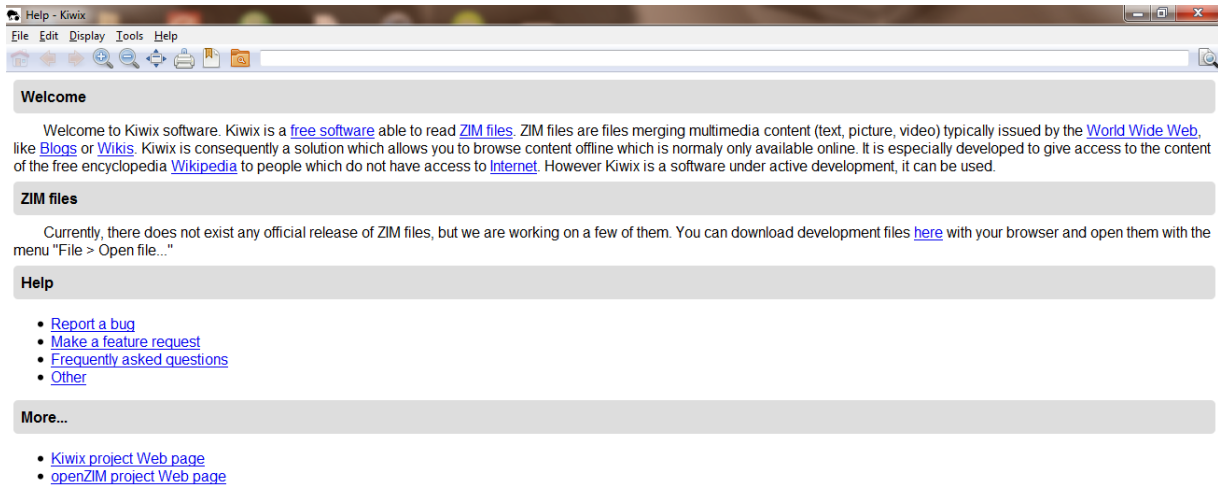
Help - Kiwix

File Edit Display Tools Help

Welcome

Welcome to Kiwix software. Kiwix is a free software able to read ZIM files. ZIM files are files merging multimedia content (text, picture, video) typically issued by the World Wide Web, like Blogs or Wikis. Kiwix is consequently a solution which allows you to browse content offline which is normaly only available online. It is especially developed to give access to the content of the free encyclopedia Wikipedia to people which do not have access to Internet. However Kiwix is a software under active development, it can be used.

ZIM files

Currently, there does not exist any official release of ZIM files, but we are working on a few of them. You can download development files here with your browser and open them with the menu "File > Open file..."

Help

- Report a bug
- Make a feature request
- Frequently asked questions
- Other

More...

- Kiwix project Web page
- openZIM project Web page